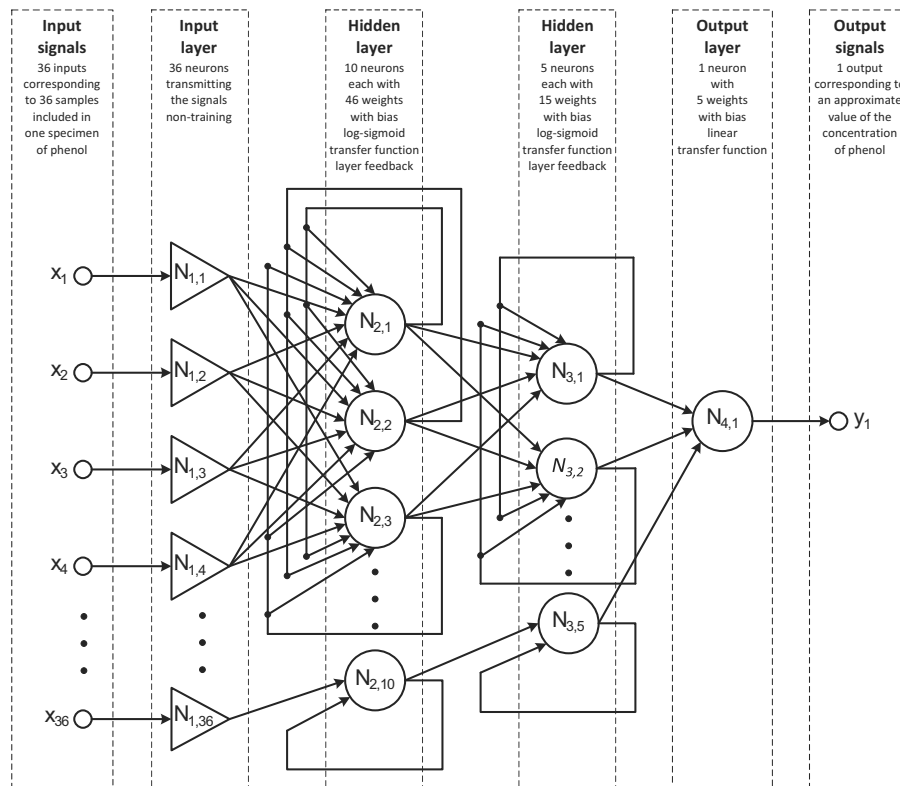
Input signals
36 inputs corresponding to 36 samples included in one specimen of phenol

Input layer
36 neurons transmitting the signals non-training

Hidden layer
10 neurons each with 46 weights with bias log-sigmoid transfer function layer feedback

Hidden layer
5 neurons each with 15 weights with bias log-sigmoid transfer function layer feedback

Output layer
1 neuron with 5 weights with bias linear transfer function

Output signals
1 output corresponding to an approximate value of the concentration of phenol

$x_1$
$x_2$
$x_3$
$x_4$
$x_{36}$

$N_{1,1}$
$N_{1,2}$
$N_{1,3}$
$N_{1,4}$
$N_{1,36}$

$N_{2,1}$
$N_{2,2}$
$N_{2,3}$
$N_{2,10}$

$N_{3,1}$
$N_{3,2}$
$N_{3,5}$

$N_{4,1}$

$y_1$